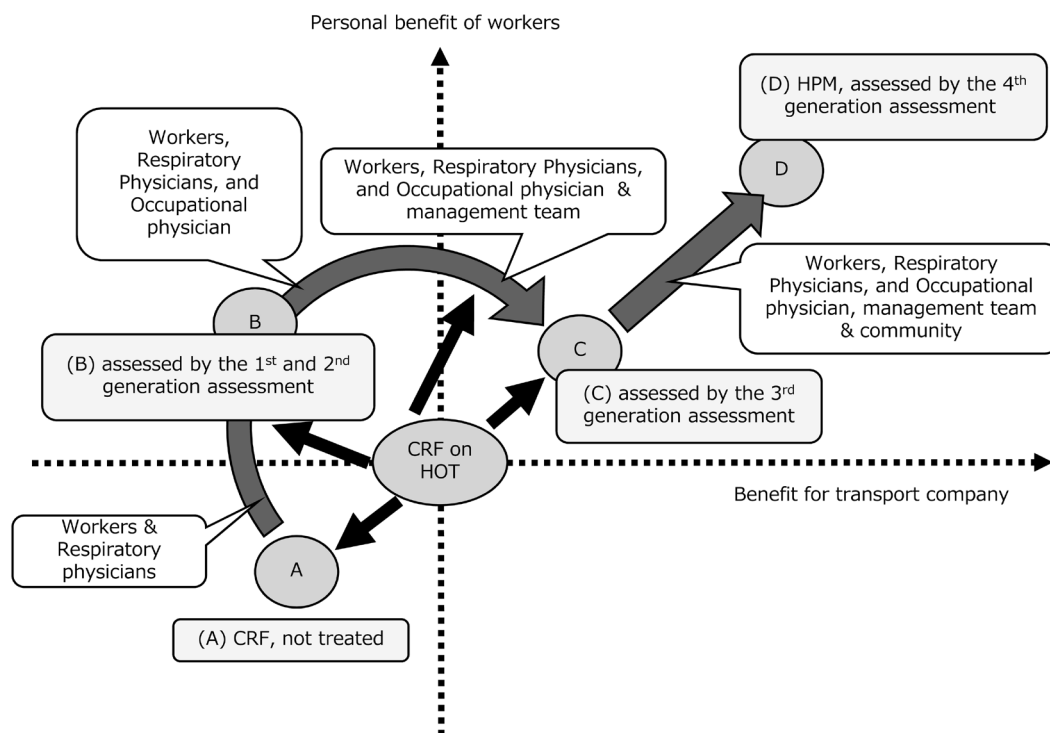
Personal benefit of workers

(D) HPM, assessed by the 4$^{th}$ generation assessment

D

Workers, Respiratory Physicians, and Occupational physician

Workers, Respiratory Physicians, and Occupational physician & management team

Workers, Respiratory Physicians, and Occupational physician, management team & community

B

C

(B) assessed by the 1$^{st}$ and 2$^{nd}$ generation assessment

(C) assessed by the 3$^{rd}$ generation assessment

CRF on HOT

Benefit for transport company

Workers & Respiratory physicians

A

(A) CRF, not treated